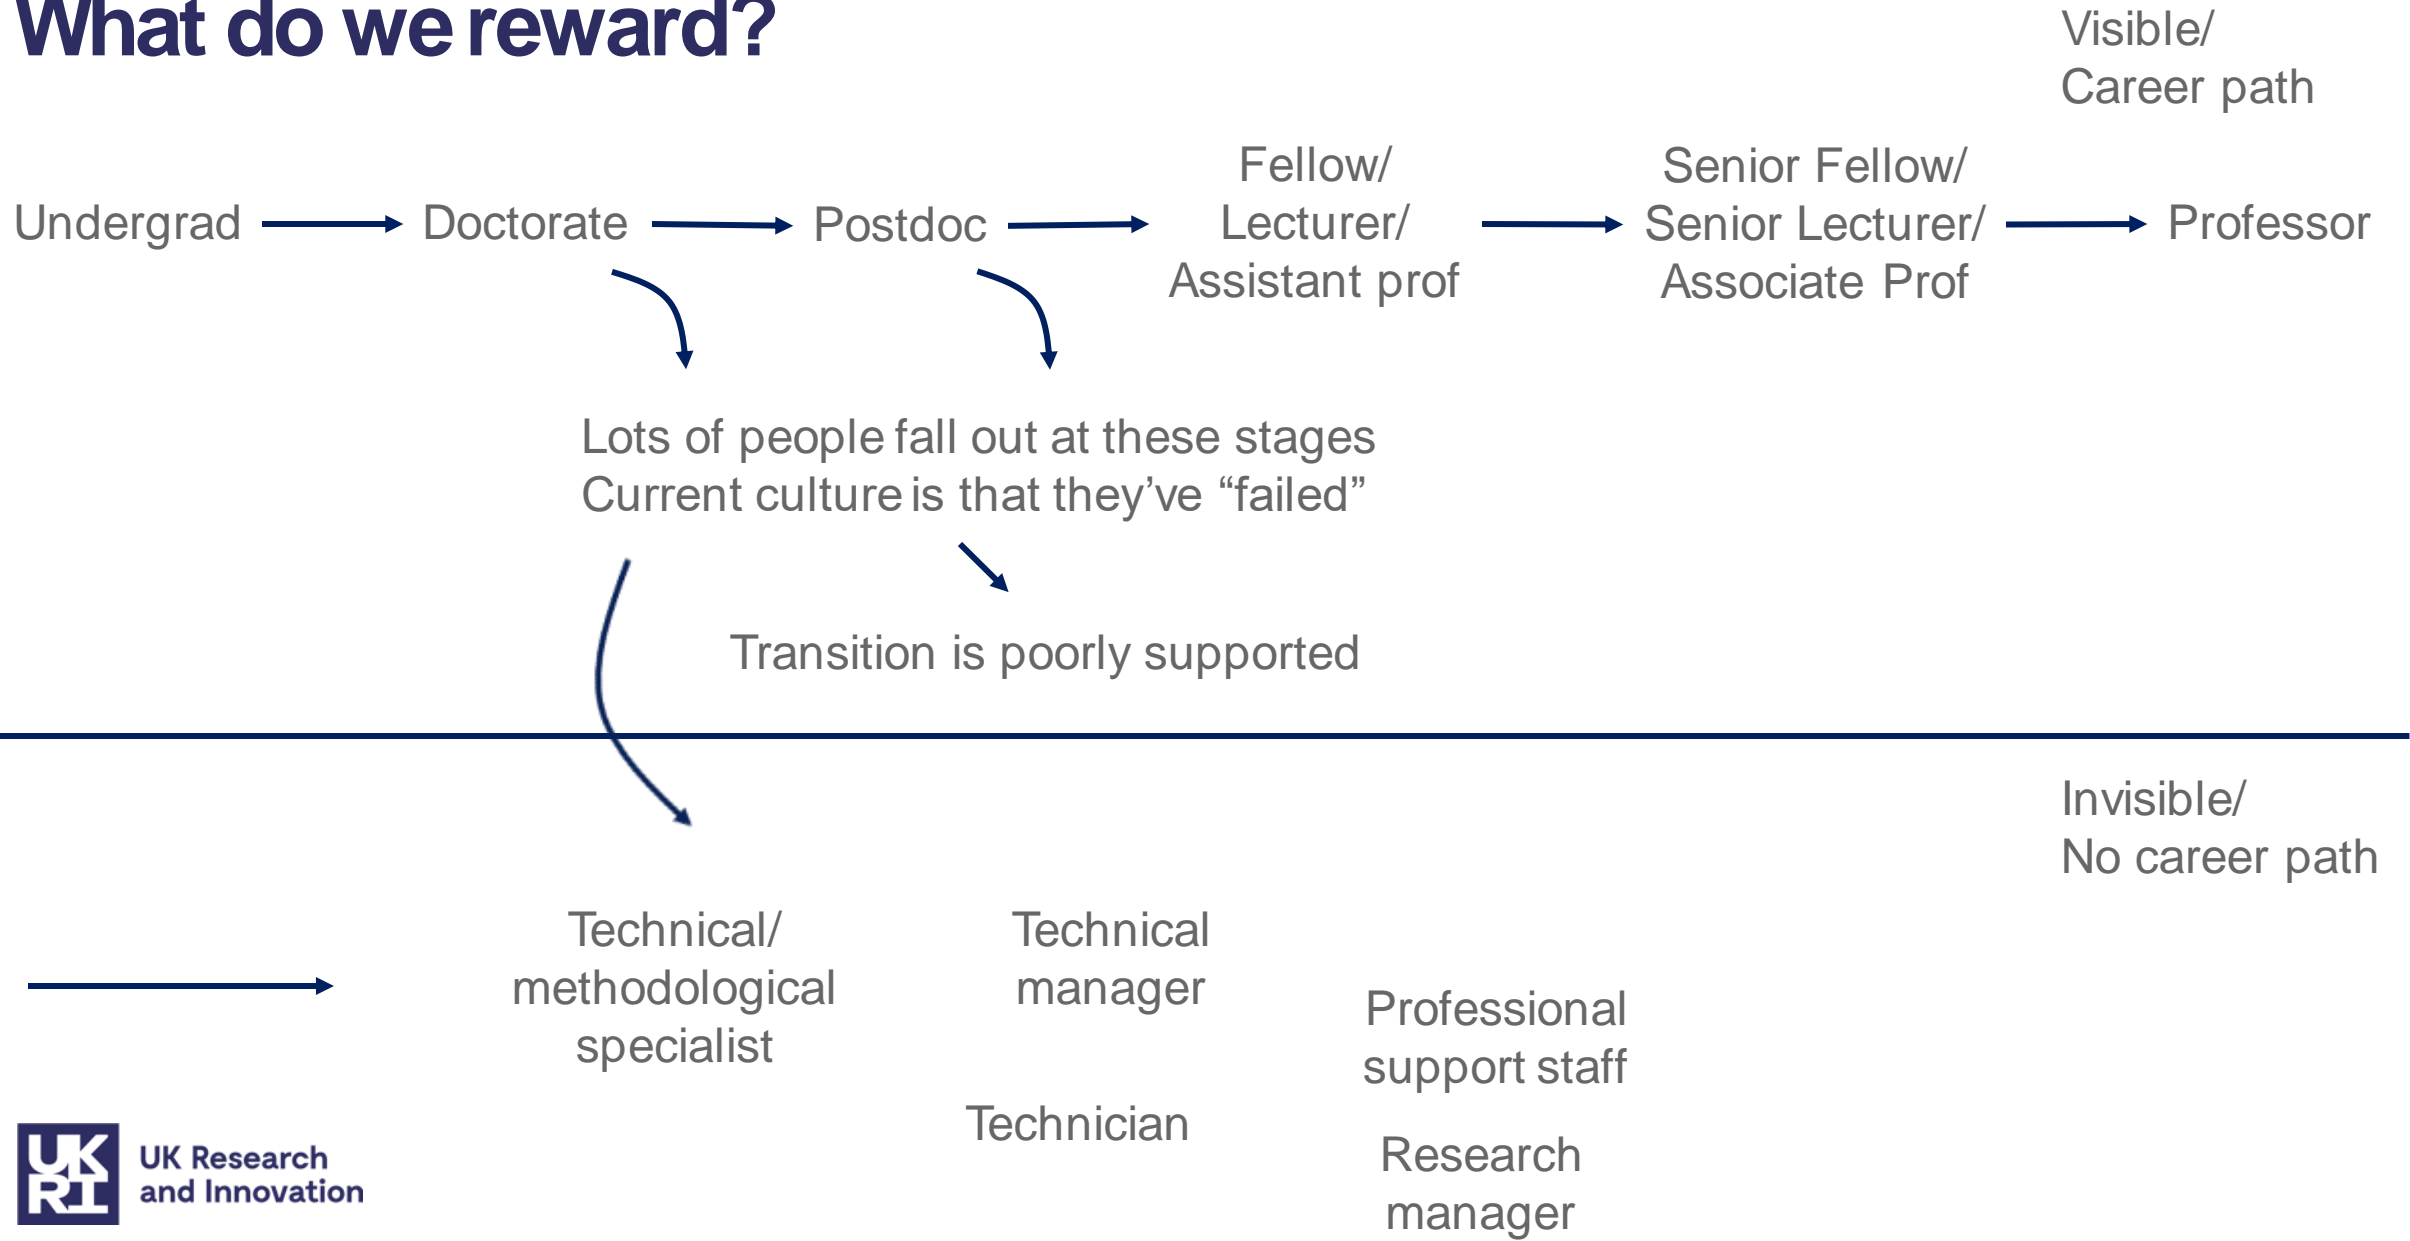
What do we reward?

Visible/
Career path

Undergrad Doctorate Postdoc Fellow/ Lecturer/ Assistant prof Senior Fellow/ Senior Lecturer/ Associate Prof Professor

Lots of people fall out at these stages
Current culture is that they've "failed"

Transition is poorly supported

Invisible/
No career path

Technical/ methodological specialist

Technical manager

Technician

Professional support staff

Research manager

UKRI
UK Research and Innovation